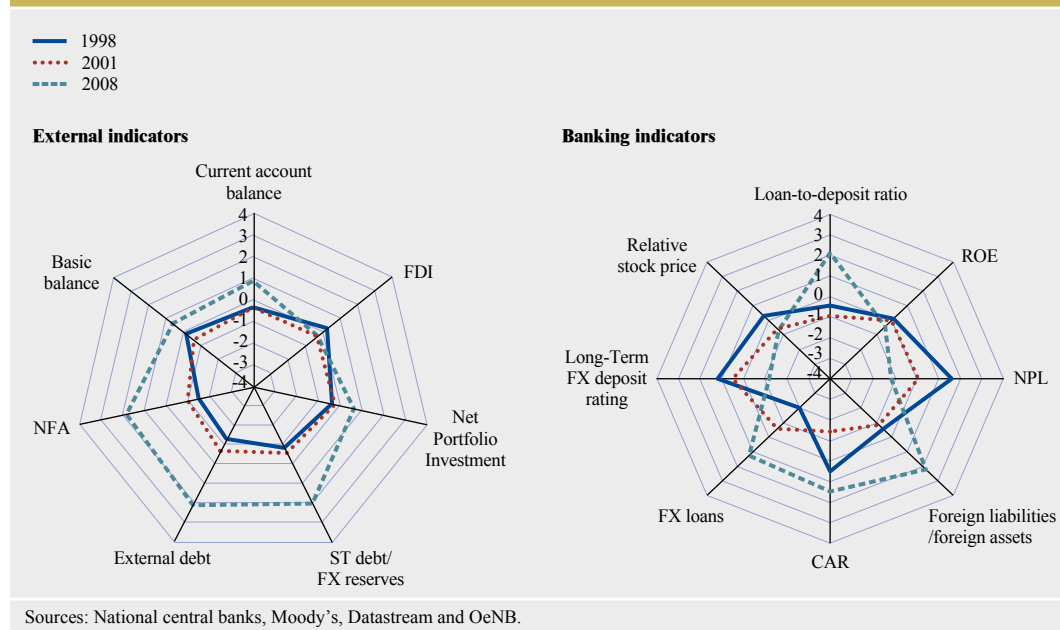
1998
2001
2008

External indicators

Current account balance
4
3
2
1
0
-1
-2
-3
-4
FDI
Net Portfolio Investment
ST debt/ FX reserves
External debt
NFA
Basic balance

Banking indicators

Loan-to-deposit ratio
4
3
2
1
0
-1
-2
-3
-4
ROE
NPL
Foreign liabilities /foreign assets
CAR
FX loans
Long-Term FX deposit rating
Relative stock price

Sources: National central banks, Moody’s, Datastream and OeNB.